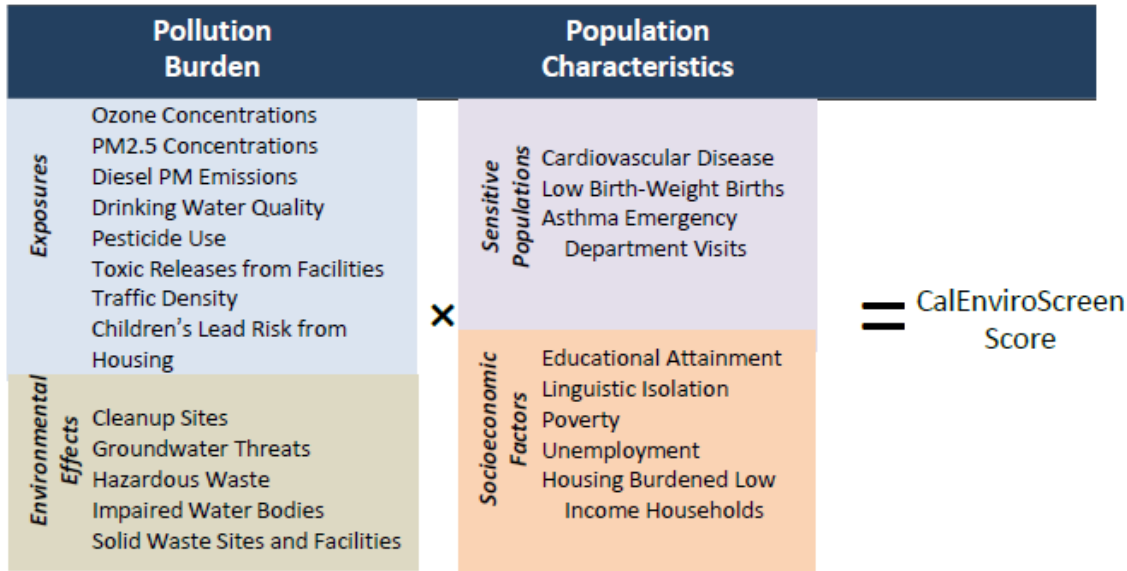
Pollution Burden

Population Characteristics

Exposures
Ozone Concentrations
PM2.5 Concentrations
Diesel PM Emissions
Drinking Water Quality
Pesticide Use
Toxic Releases from Facilities
Traffic Density
Children's Lead Risk from Housing

Environmental Effects
Cleanup Sites
Groundwater Threats
Hazardous Waste
Impaired Water Bodies
Solid Waste Sites and Facilities

×

Sensitive Populations
Cardiovascular Disease
Low Birth-Weight Births
Asthma Emergency Department Visits

Socioeconomic Factors
Educational Attainment
Linguistic Isolation
Poverty
Unemployment
Housing Burdened Low Income Households

= CalEnviroScreen Score